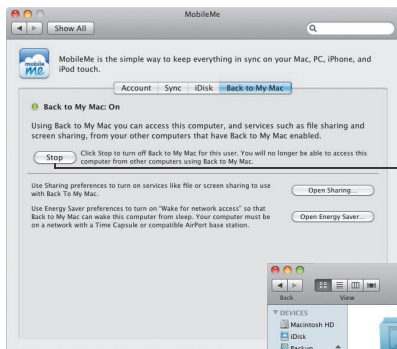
MobileMe

Show All

mobile me

MobileMe is the simple way to keep everything in sync on your Mac, PC, iPhone, and iPod touch.

Account | Sync | iDisk | Back to My Mac

Back to My Mac: On

Using Back to My Mac you can access this computer, and services such as file sharing and screen sharing, from your other computers that have Back to My Mac enabled.

Stop

Click Stop to turn off Back to My Mac for this user. You will no longer be able to access this computer from other computers using Back to My Mac.

Use Sharing preferences to turn on services like file or screen sharing to use with Back To My Mac.

Open Sharing...

Use Energy Saver preferences to turn on "Wake for network access" so that Back to My Mac can wake this computer from sleep. Your computer must be on a network with a Time Capsule or compatible AirPort base station.

Open Energy Saver...

Back

View

▼ DEVICES

Macintosh HD

iDisk

Backup